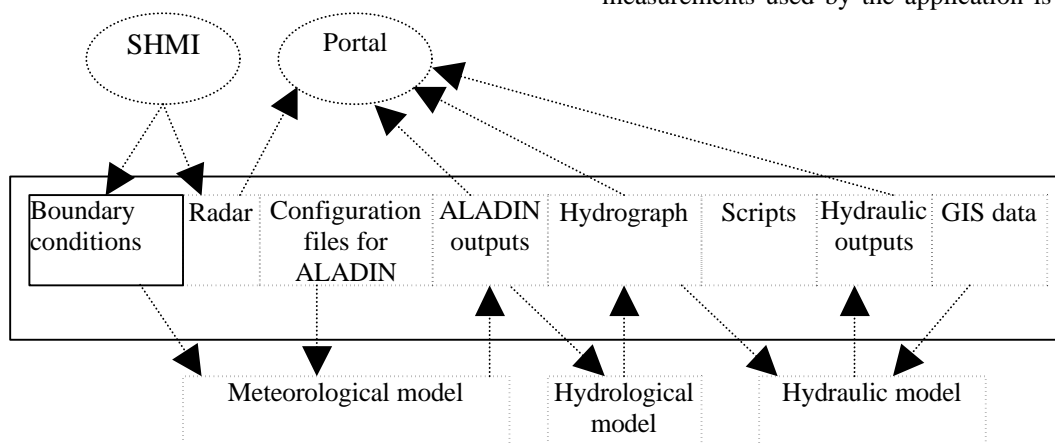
measurements used by the application is

SHMI

Portal

Boundary conditions

Radar

Configuration files for ALADIN

ALADIN outputs

Hydrograph

Scripts

Hydraulic outputs

GIS data

Meteorological model

Hydrological model

Hydraulic model